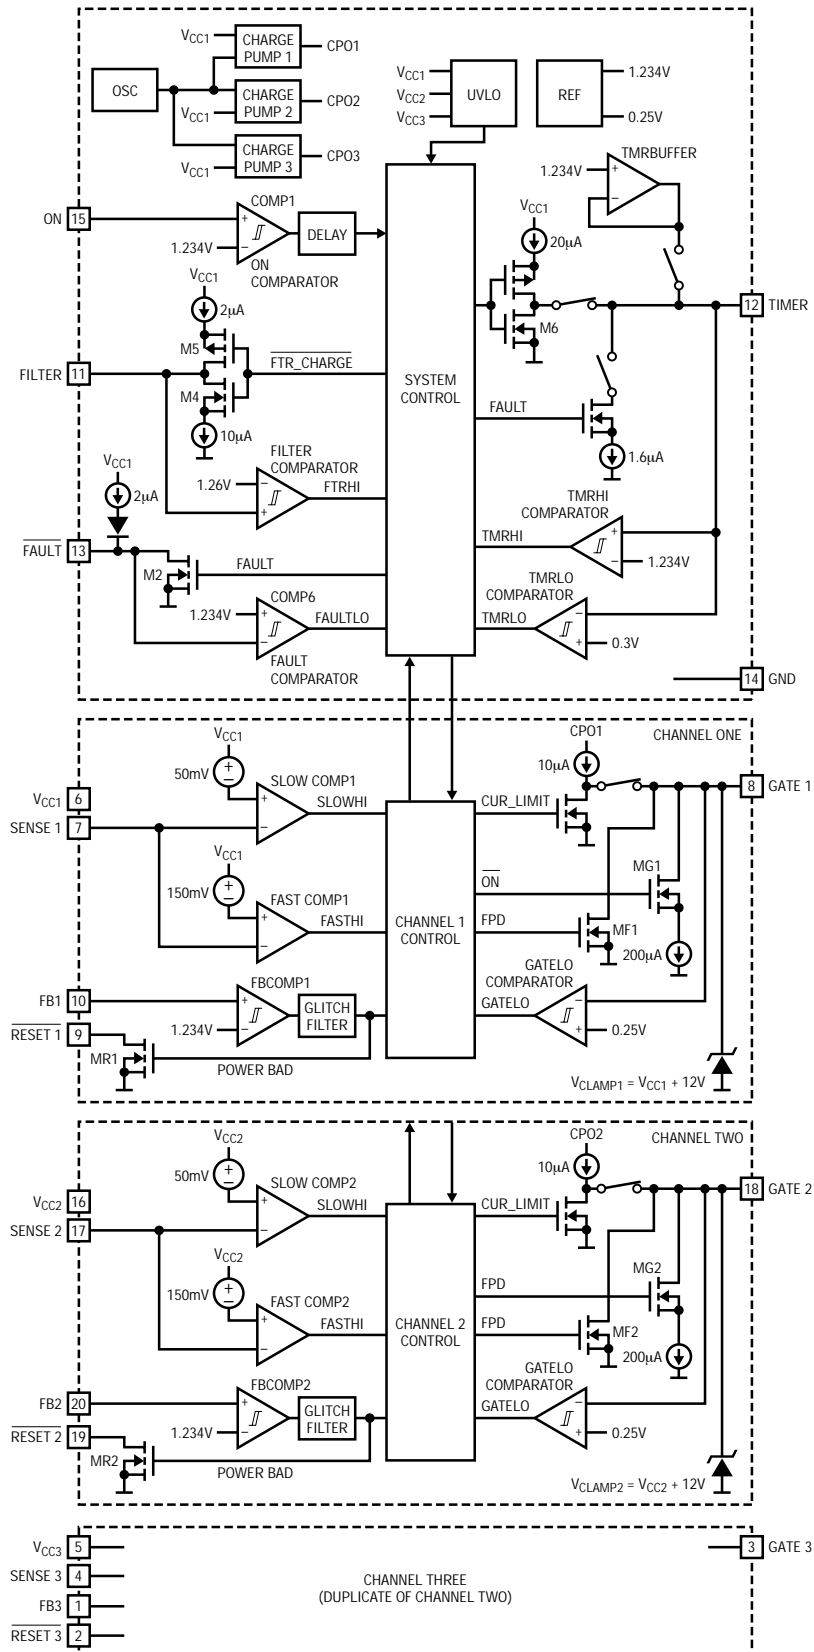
$V_{CC1}$ CHARGE PUMP 1 CPO1
OSC
$V_{CC1}$ CHARGE PUMP 2 CPO2
$V_{CC1}$ CHARGE PUMP 3 CPO3
$V_{CC1}$ $V_{CC2}$ $V_{CC3}$ UVLO
REF 1.234V 0.25V
1.234V TMRBUFFER
ON 15 COMP1 DELAY
1.234V ON COMPARATOR
$V_{CC1}$ 20μA
$V_{CC1}$ 2μA
M5
M6
12 TIMER
FILTER 11 $\overline{FTR\_CHARGE}$
SYSTEM CONTROL
M4
10μA
FAULT
1.6μA
$V_{CC1}$ 2μA
FILTER COMPARATOR
1.26V FTRHI
TMRHI COMPARATOR
$\overline{FAULT}$ 13 TMRHI 1.234V
M2 FAULT
TMRLO COMPARATOR
COMP6
1.234V FAULTLO TMRLO 0.3V
FAULT COMPARATOR
14 GND
$V_{CC1}$ CPO1 CHANNEL ONE
50mV SLOW COMP1 10μA
$V_{CC1}$ 6 SLOWHI CUR_LIMIT 8 GATE 1
SENSE 1 7
$V_{CC1}$
150mV FAST COMP1 $\overline{ON}$ MG1
FASTHI CHANNEL 1 CONTROL FPD MF1
200μA
FBCOMP1 GATELO COMPARATOR
FB1 10 GLITCH FILTER GATELO
$\overline{RESET\ 1}$ 9 1.234V 0.25V
MR1 POWER BAD
$V_{CLAMP1} = V_{CC1} + 12V$
$V_{CC2}$ CPO2 CHANNEL TWO
50mV SLOW COMP2 10μA
$V_{CC2}$ 16 SLOWHI CUR_LIMIT 18 GATE 2
SENSE 2 17
$V_{CC2}$ MG2
150mV FAST COMP2 FPD
FASTHI CHANNEL 2 CONTROL FPD MF2
200μA
FBCOMP2 GATELO COMPARATOR
FB2 20 GLITCH FILTER GATELO
$\overline{RESET\ 2}$ 19 1.234V 0.25V
MR2 POWER BAD
$V_{CLAMP2} = V_{CC2} + 12V$
$V_{CC3}$ 5 3 GATE 3
SENSE 3 4 CHANNEL THREE (DUPLICATE OF CHANNEL TWO)
FB3 1
$\overline{RESET\ 3}$ 2